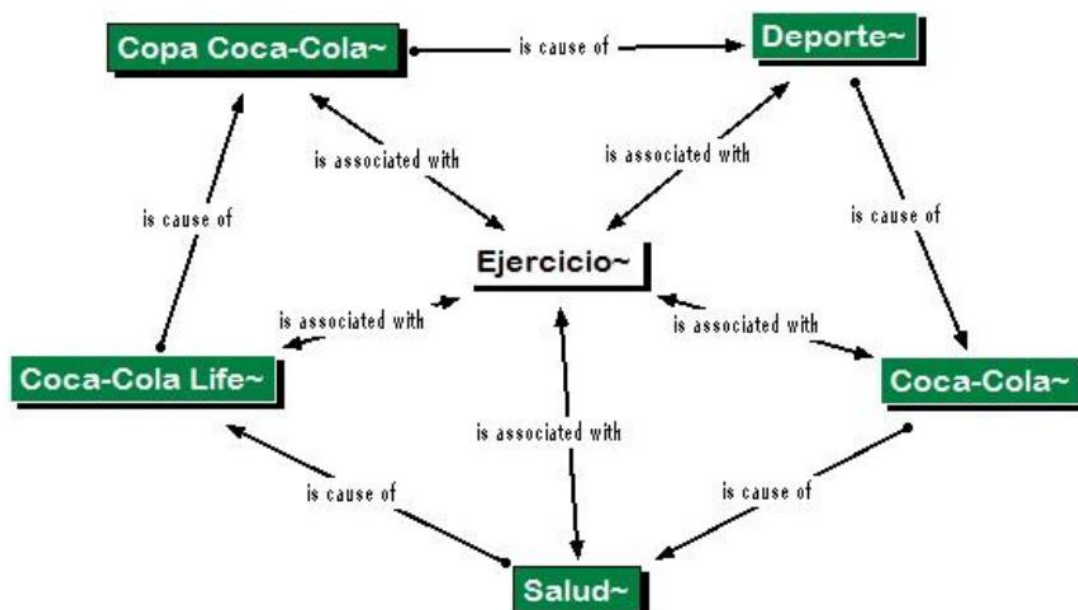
Copa Coca-Cola~

is cause of

Deporte~

is associated with

is associated with

is cause of

is cause of

Ejercicio~

is associated with

is associated with

Coca-Cola Life~

Coca-Cola~

is associated with

is cause of

is cause of

Salud~